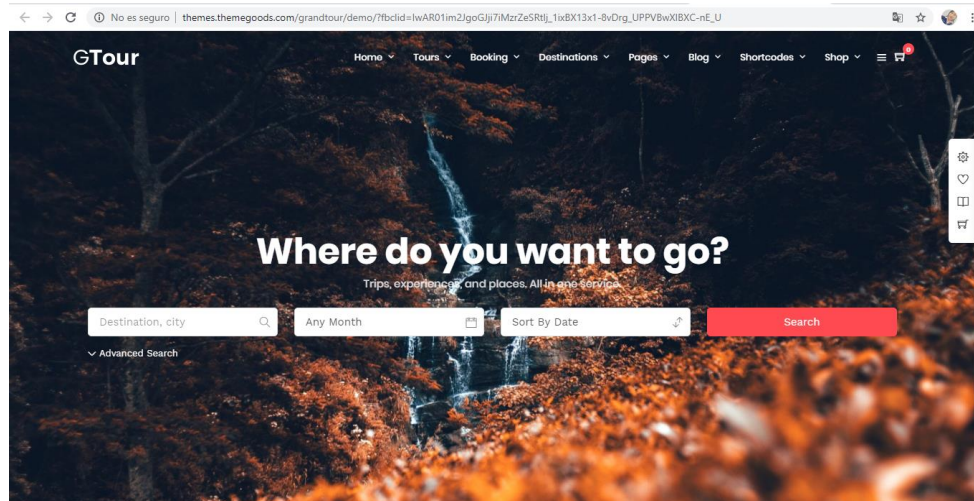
No es seguro | themes.themegoods.com/grandtour/demo/?fbclid=IwAR01im2JgoGJji7iMzrZeSRtlj_1ixBX13x1-8vDrg_UPPVBwXIBXC-nE_U

GTour

Home Tours Booking Destinations Pages Blog Shortcodes Shop

0

Where do you want to go?

Trips, experiences, and places. All in one service.

Destination, city

Any Month

Sort By Date

Search

Advanced Search